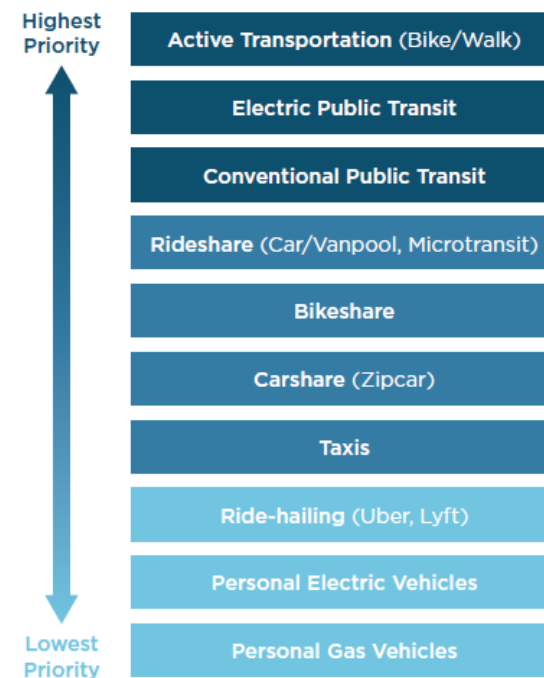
Highest Priority

Active Transportation (Bike/Walk)

Electric Public Transit

Conventional Public Transit

Rideshare (Car/Vanpool, Microtransit)

Bikeshare

Carshare (Zipcar)

Taxis

Ride-hailing (Uber, Lyft)

Personal Electric Vehicles

Personal Gas Vehicles

Lowest Priority